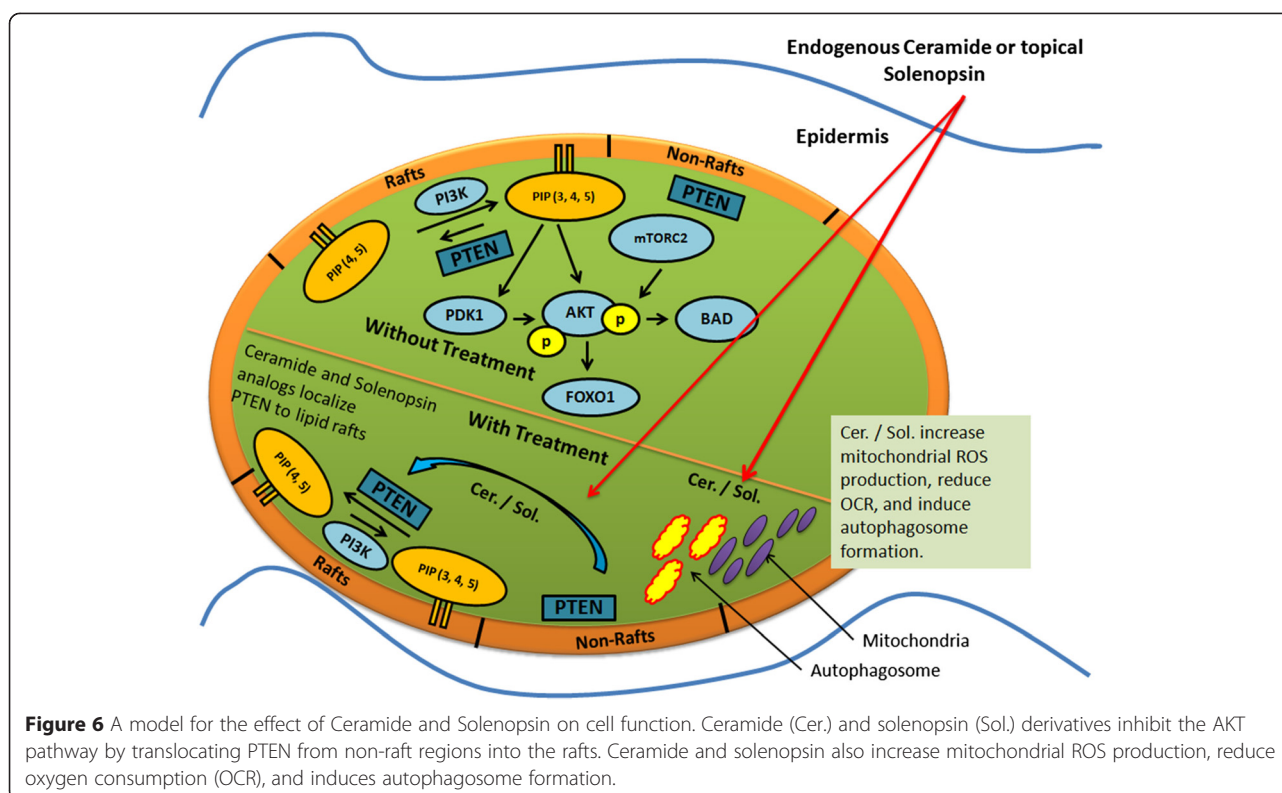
Endogenous Ceramide or topical Solenopsin

Epidermis

Rafts

Non-Rafts

PI3K

PIP (3, 4, 5)

PTEN

PTEN

mTORC2

PIP (4, 5)

PDK1

AKT

p

p

BAD

Without Treatment

FOXO1

Ceramide and Solenopsin analogs localize PTEN to lipid rafts

With Treatment

Cer. / Sol. increase mitochondrial ROS production, reduce OCR, and induce autophagosome formation.

Cer. / Sol.

PIP (4, 5)

PTEN

Cer. / Sol.

PI3K

Rafts

PIP (3, 4, 5)

PTEN

Non-Rafts

Mitochondria

Autophagosome

**Figure 6** A model for the effect of Ceramide and Solenopsin on cell function. Ceramide (Cer.) and solenopsin (Sol.) derivatives inhibit the AKT pathway by translocating PTEN from non-raft regions into the rafts. Ceramide and solenopsin also increase mitochondrial ROS production, reduce oxygen consumption (OCR), and induces autophagosome formation.